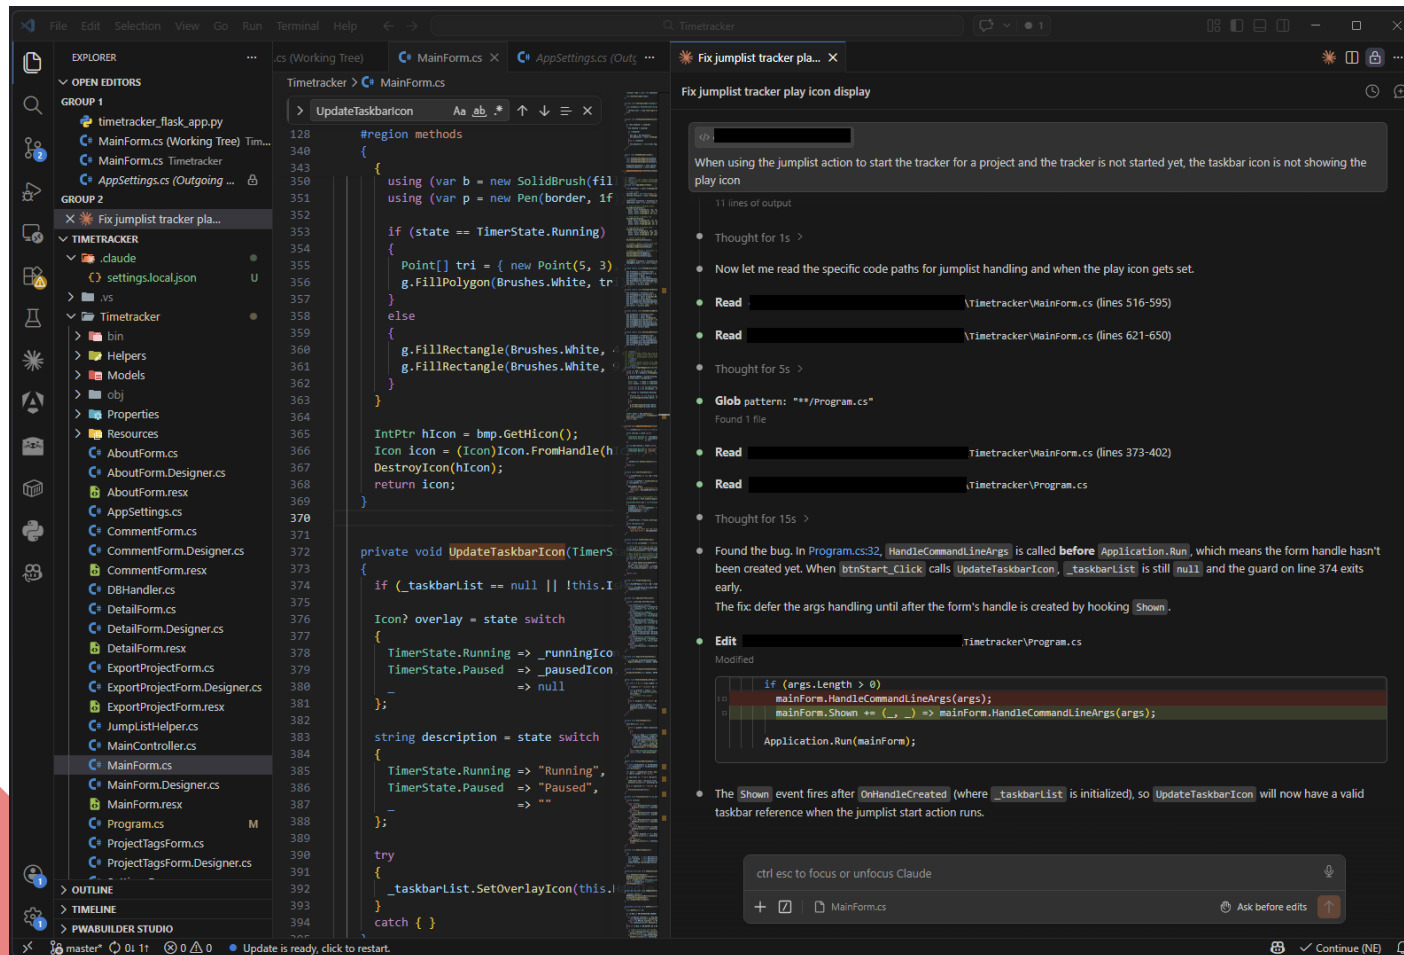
File Edit Selection View Go Run Terminal Help

Timetracker

EXPLORER

OPEN EDITORS

GROUP 1

timetracker_flask_app.py

MainForm.cs (Working Tree) Tim...

MainForm.cs Timetracker

AppSettings.cs (Outgoing ...

GROUP 2

Fix jumplist tracker pla...

TIMETRACKER

.claude

settings.local.json U

.vs

Timetracker

bin

Helpers

Models

obj

Properties

Resources

AboutForm.cs

AboutForm.Designer.cs

AboutForm.resx

AppSettings.cs

CommentForm.cs

CommentForm.Designer.cs

CommentForm.resx

DBHandler.cs

DetailForm.cs

DetailForm.Designer.cs

DetailForm.resx

ExportProjectForm.cs

ExportProjectForm.Designer.cs

ExportProjectForm.resx

JumpListHelper.cs

MainController.cs

MainForm.cs

MainForm.Designer.cs

MainForm.resx

Program.cs M

ProjectTagsForm.cs

ProjectTagsForm.Designer.cs

OUTLINE

TIMELINE

PWABUILDER STUDIO

.cs (Working Tree) MainForm.cs AppSettings.cs (Outg

Timetracker > MainForm.cs

UpdateTaskbarIcon

128 #region methods
340 {
343 {
350 using (var b = new SolidBrush(fil
351 using (var p = new Pen(border, 1f
352
353 if (state == TimerState.Running)
354 {
355 Point[] tri = { new Point(5, 3)
356 g.FillPolygon(Brushes.White, tr
357 }
358 else
359 {
360 g.FillRectangle(Brushes.White,
361 g.FillRectangle(Brushes.White,
362 }
363 }
364
365 IntPtr hIcon = bmp.GetHicon();
366 Icon icon = (Icon)Icon.FromHandle(h
367 DestroyIcon(hIcon);
368 return icon;
369 }
370
371
372 private void UpdateTaskbarIcon(TimerS
373 {
374 if (_taskbarList == null || !this.I
375
376 Icon? overlay = state switch
377 {
378 TimerState.Running => _runningIco
379 TimerState.Paused => _pausedIcon
380 _ => null
381 };
382
383 string description = state switch
384 {
385 TimerState.Running => "Running",
386 TimerState.Paused => "Paused",
387 _ => ""
388 };
389
390 try
391 {
392 _taskbarList.SetOverlayIcon(this.I
393 }
394 catch { }

Fix jumplist tracker pla...

Fix jumplist tracker play icon display

When using the jumplist action to start the tracker for a project and the tracker is not started yet, the taskbar icon is not showing the play icon

11 lines of output

Thought for 1s

Now let me read the specific code paths for jumplist handling and when the play icon gets set.

Read \Timetracker\MainForm.cs (lines 516-595)

Read \Timetracker\MainForm.cs (lines 621-650)

Thought for 5s

Glob pattern: "**/Program.cs"

Found 1 file

Read Timetracker\MainForm.cs (lines 373-402)

Read \Timetracker\Program.cs

Thought for 15s

Found the bug. In Program.cs:32, HandleCommandLineArgs is called before Application.Run, which means the form handle hasn't been created yet. When btnStart_Click calls UpdateTaskbarIcon, _taskbarList is still null and the guard on line 374 exits early.

The fix: defer the args handling until after the form's handle is created by hooking Shown.

Edit Timetracker\Program.cs

Modified

if (args.Length > 0)
mainForm.HandleCommandLineArgs(args);
mainForm.Shown += (_, _) => mainForm.HandleCommandLineArgs(args);

Application.Run(mainForm);

The Shown event fires after OnHandleCreated (where _taskbarList is initialized), so UpdateTaskbarIcon will now have a valid taskbar reference when the jumplist start action runs.

ctrl esc to focus or unfocus Claude

MainForm.cs

Ask before edits

master* 0↓ 1↑ 0 0 Update is ready, click to restart.

Continue (NE)